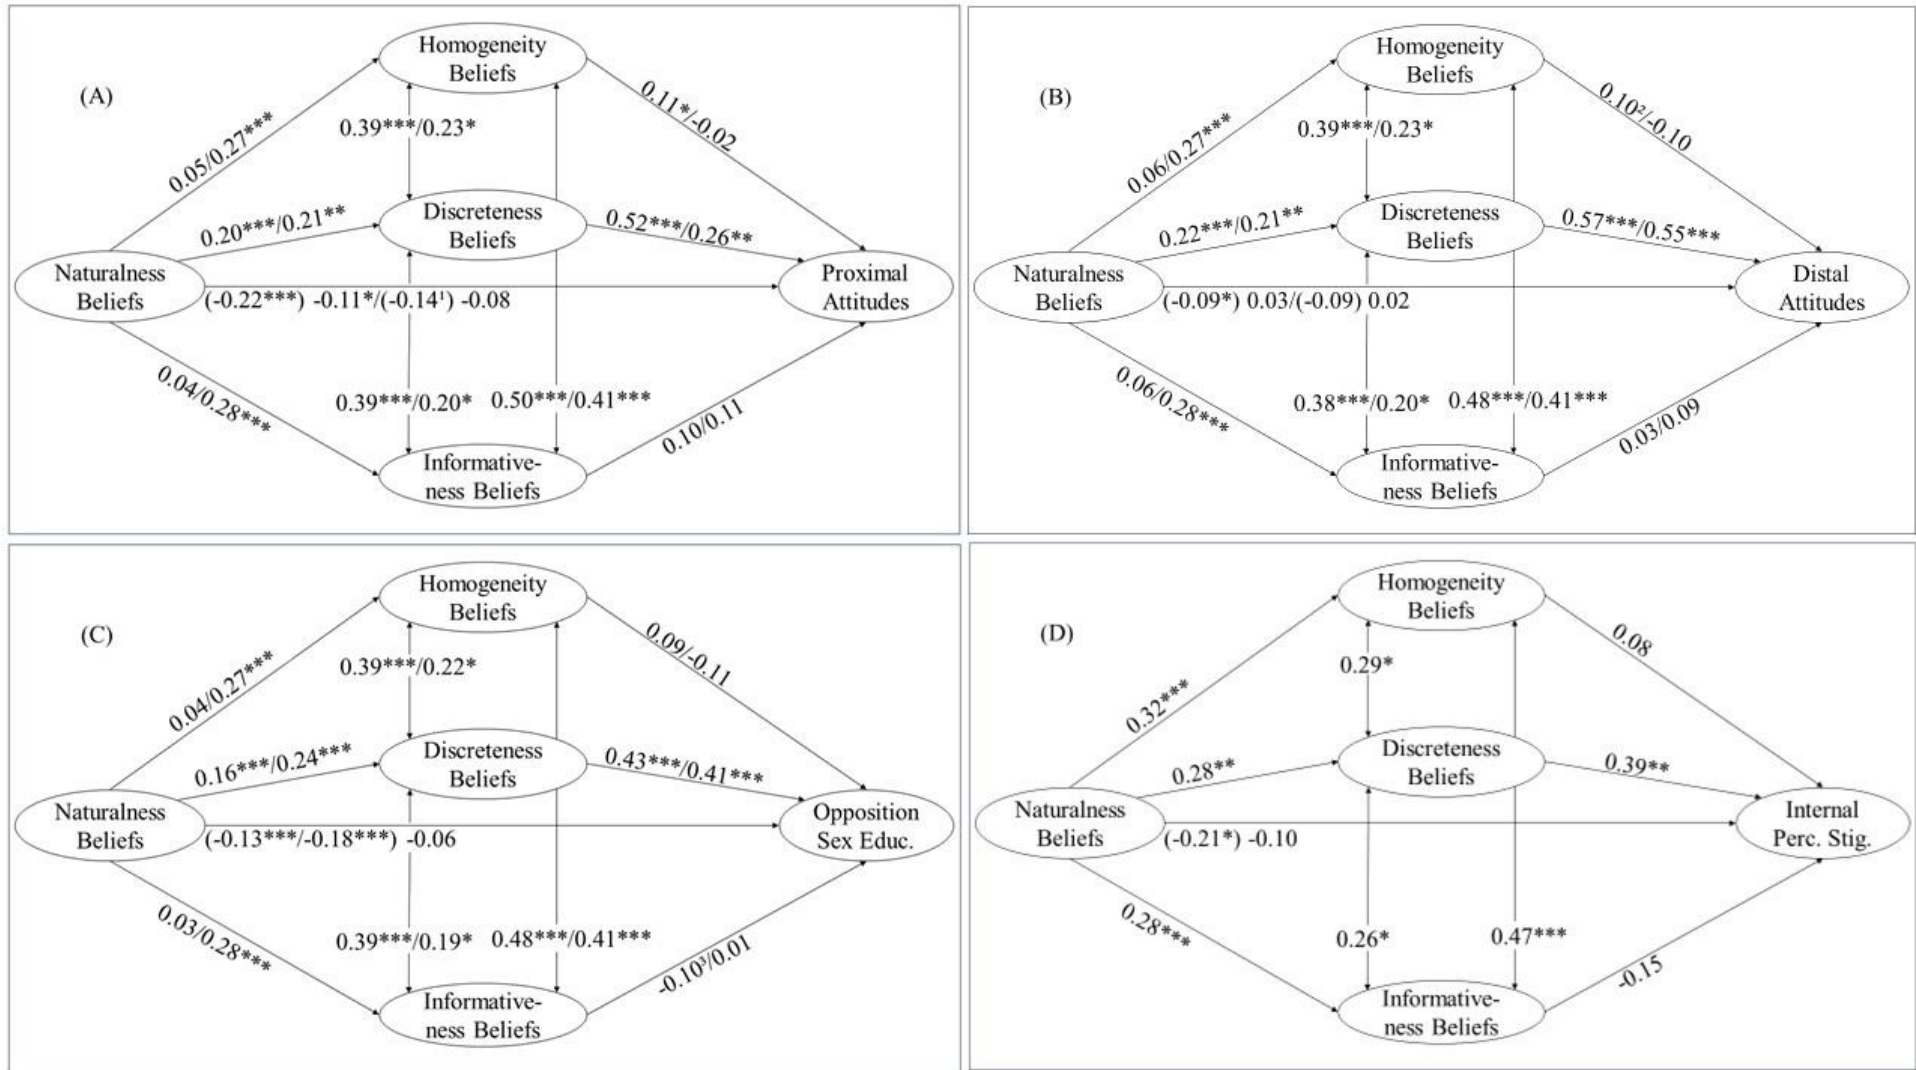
(A)

Homogeneity Beliefs

0.05/0.27***

0.39***/0.23*

0.11*/-0.02

Discreteness Beliefs

0.20***/0.21**

0.52***/0.26**

Naturalness Beliefs

(-0.22***) -0.11*/(-0.14¹) -0.08

Proximal Attitudes

0.04/0.28***

0.39***/0.20*

0.50***/0.41***

0.10/0.11

Informativeness Beliefs

(B)

Homogeneity Beliefs

0.06/0.27***

0.39***/0.23*

0.10²/-0.10

Discreteness Beliefs

0.22***/0.21**

0.57***/0.55***

Naturalness Beliefs

(-0.09*) 0.03/(-0.09) 0.02

Distal Attitudes

0.06/0.28***

0.38***/0.20*

0.48***/0.41***

0.03/0.09

Informativeness Beliefs

(C)

Homogeneity Beliefs

0.04/0.27***

0.39***/0.22*

0.09/-0.11

Discreteness Beliefs

0.16***/0.24***

0.43***/0.41***

Naturalness Beliefs

(-0.13***/-0.18***) -0.06

Opposition Sex Educ.

0.03/0.28***

0.39***/0.19*

0.48***/0.41***

-0.10³/0.01

Informativeness Beliefs

(D)

Homogeneity Beliefs

0.32***

0.29*

0.08

Discreteness Beliefs

0.28**

0.39**

Naturalness Beliefs

(-0.21*) -0.10

Internal Perc. Stig.

0.28***

0.26*

0.47***

-0.15

Informativeness Beliefs